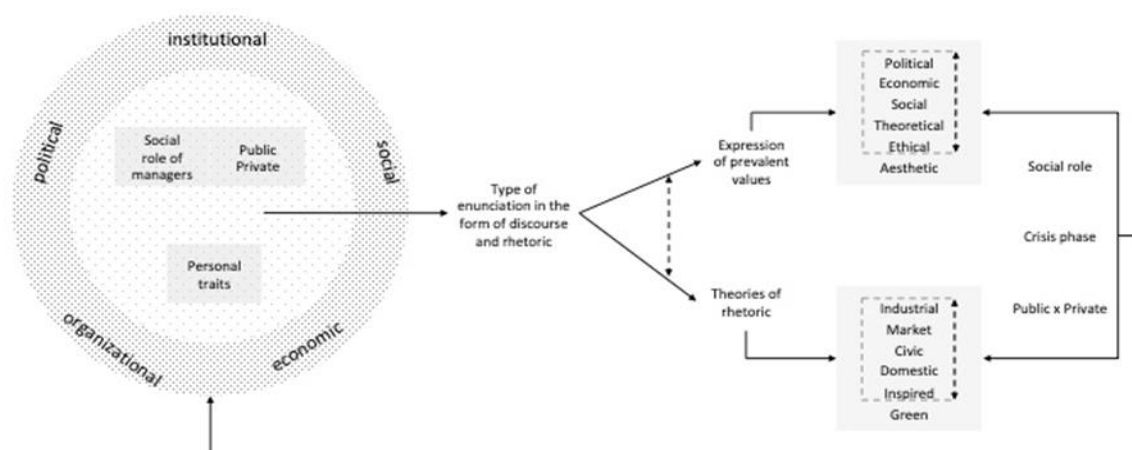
institutional

political

social

organizational

economic

Social role of managers

Public Private

Personal traits

Type of enunciation in the form of discourse and rhetoric

Expression of prevalent values

Theories of rhetoric

Political
Economic
Social
Theoretical
Ethical
Aesthetic

Industrial
Market
Civic
Domestic
Inspired
Green

Social role

Crisis phase

Public x Private